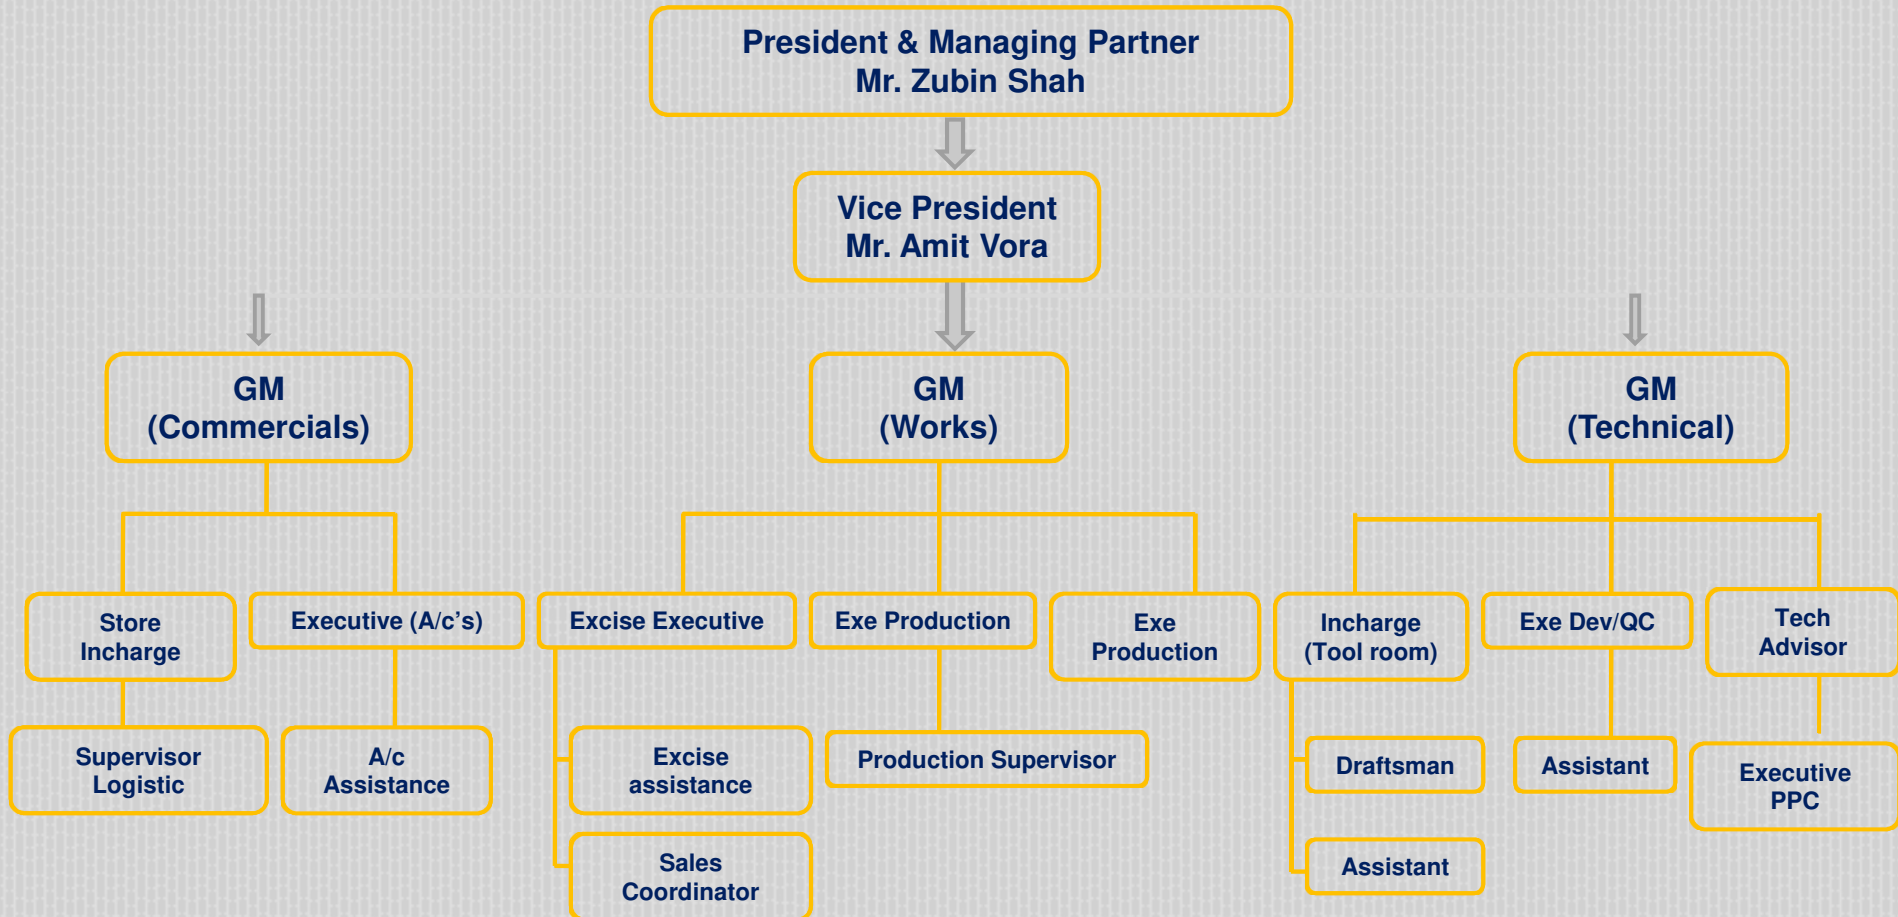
President & Managing Partner
Mr. Zubin Shah

Vice President
Mr. Amit Vora

GM
(Commercials)

GM
(Works)

GM
(Technical)

Store
Incharge

Executive (A/c's)

Excise Executive

Exe Production

Exe
Production

Incharge
(Tool room)

Exe Dev/QC

Tech
Advisor

Supervisor
Logistic

A/c
Assistance

Excise
assistance

Production Supervisor

Draftsman

Assistant

Executive
PPC

Sales
Coordinator

Assistant